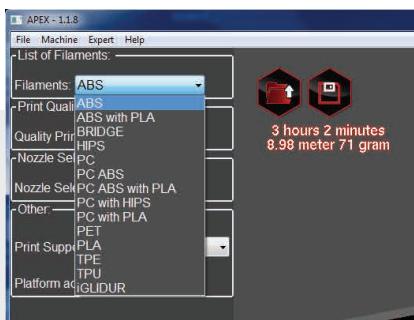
APEX - 1.1.8

File Machine Expert Help

List of Filaments:

Filaments: ABS

ABS
ABS with PLA
BRIDGE
HIPS
PC
PC ABS
PC ABS with PLA
PC with HIPS
PC with PLA
PET
PLA
TPE
TPU
IGLIDUR

Print Quali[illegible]

Quality Pri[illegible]

Nozzle Sel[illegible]

Nozzle Sel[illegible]

Other:

Print Supp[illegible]

Platform a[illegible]

3 hours 2 minutes
8.98 meter 71 gram